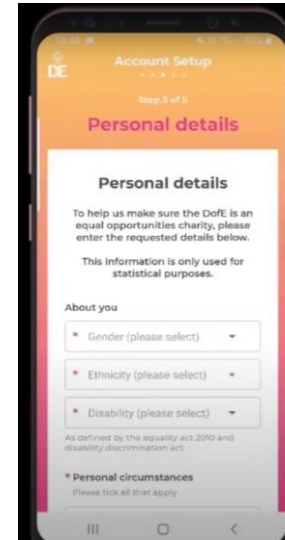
DE

Account Setup

Step 3 of 5

Personal details

Personal details

To help us make sure the DofE is an equal opportunities charity, please enter the requested details below.

This information is only used for statistical purposes.

About you

* Gender (please select)

* Ethnicity (please select)

* Disability (please select)

As defined by the equality act 2010 and disability discrimination act

* Personal circumstances

Please tick all that apply